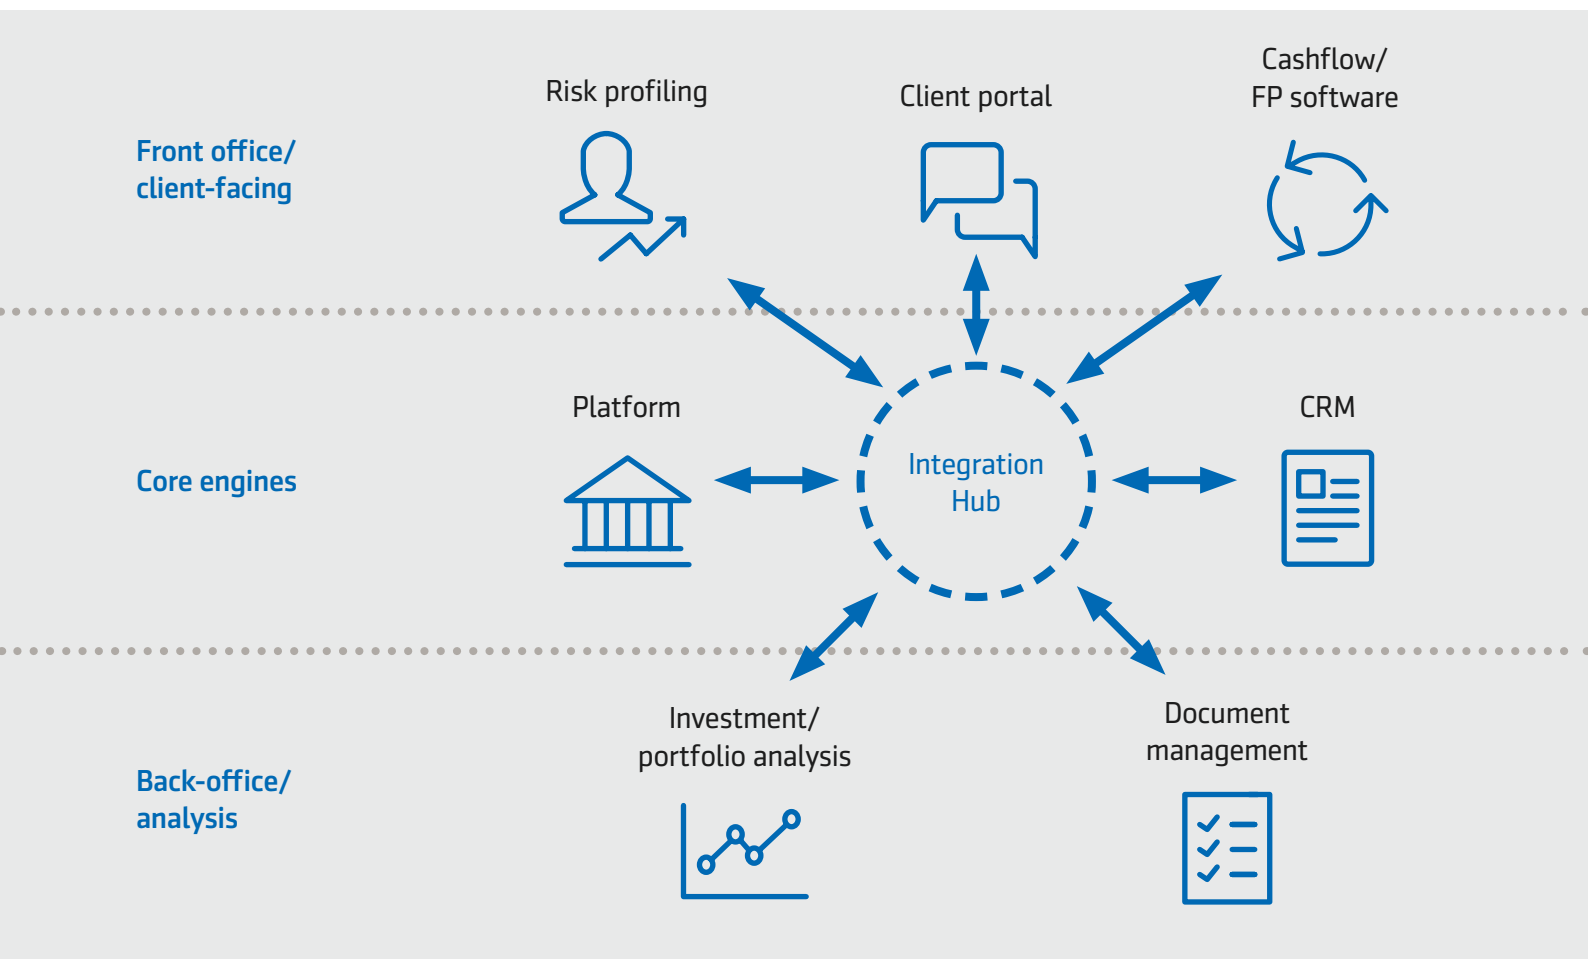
Front office/
client-facing

Risk profiling

Client portal

Cashflow/
FP software

Core engines

Platform

Integration
Hub

CRM

Back-office/
analysis

Investment/
portfolio analysis

Document
management